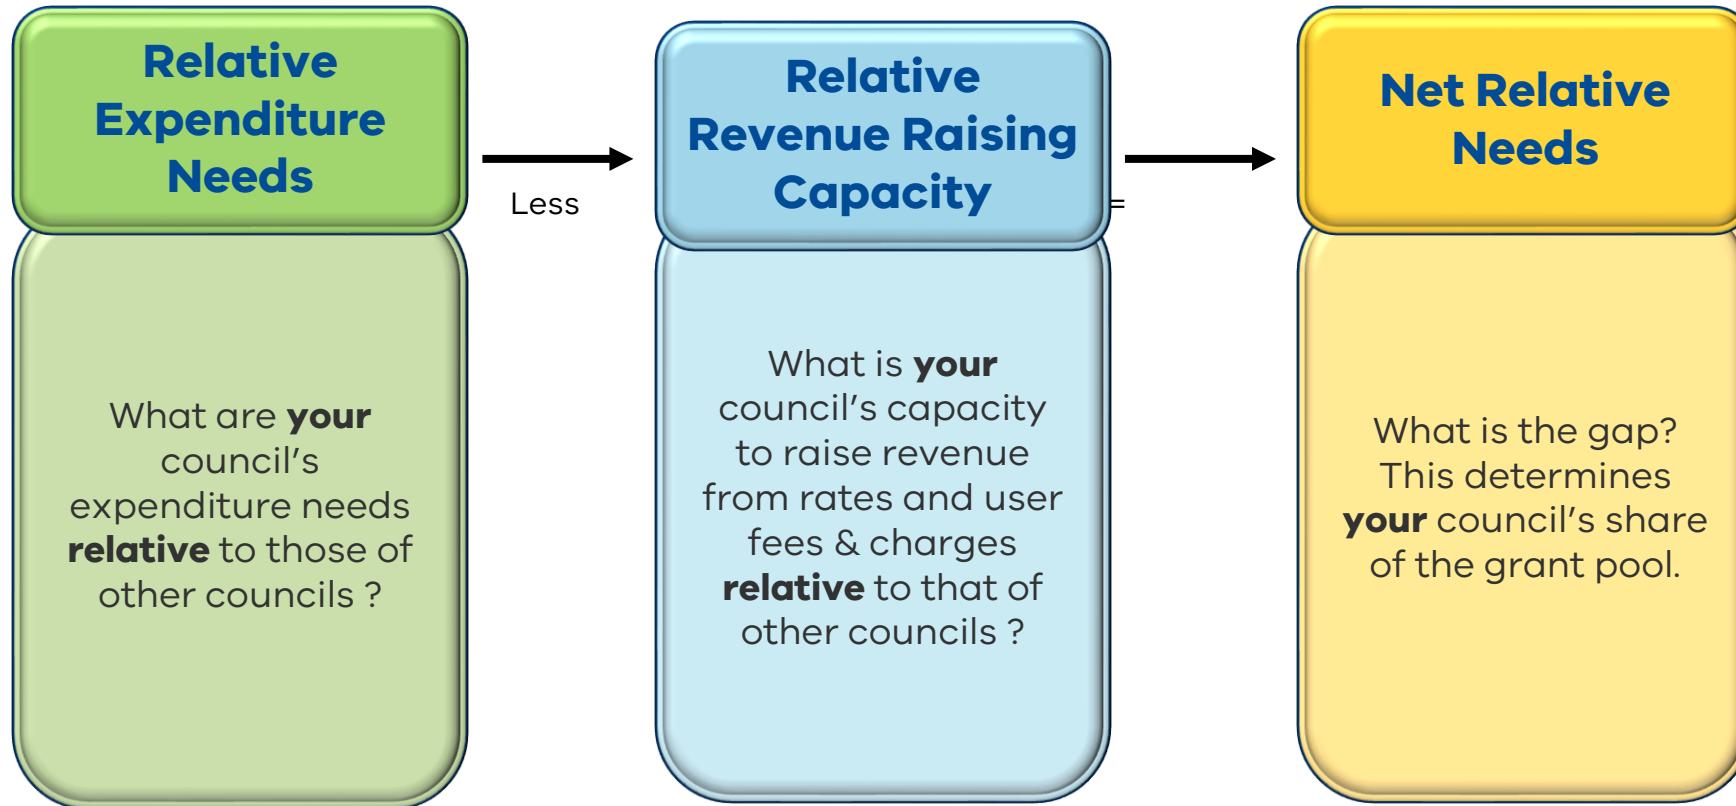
Relative Expenditure Needs

What are **your** council's expenditure needs **relative** to those of other councils ?

Less

Relative Revenue Raising Capacity

What is **your** council's capacity to raise revenue from rates and user fees & charges **relative** to that of other councils ?

=

Net Relative Needs

What is the gap? This determines **your** council's share of the grant pool.